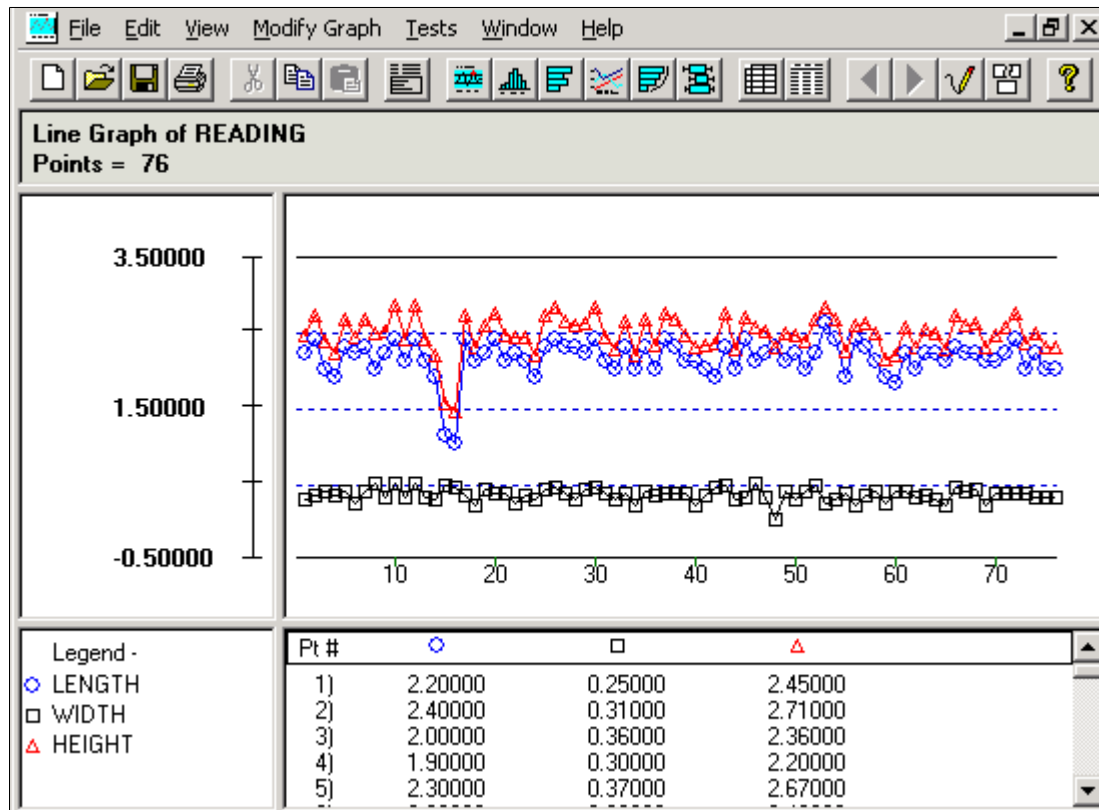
File Edit View Modify Graph Tests Window Help

Line Graph of READING
Points = 76

3.50000

1.50000

-0.50000

10 20 30 40 50 60 70

Legend -
○ LENGTH
□ WIDTH
△ HEIGHT

| Pt # | ○ | □ | △ |
|---|---|---|---|
| 1) | 2.20000 | 0.25000 | 2.45000 |
| 2) | 2.40000 | 0.31000 | 2.71000 |
| 3) | 2.00000 | 0.36000 | 2.36000 |
| 4) | 1.90000 | 0.30000 | 2.20000 |
| 5) | 2.30000 | 0.37000 | 2.67000 |